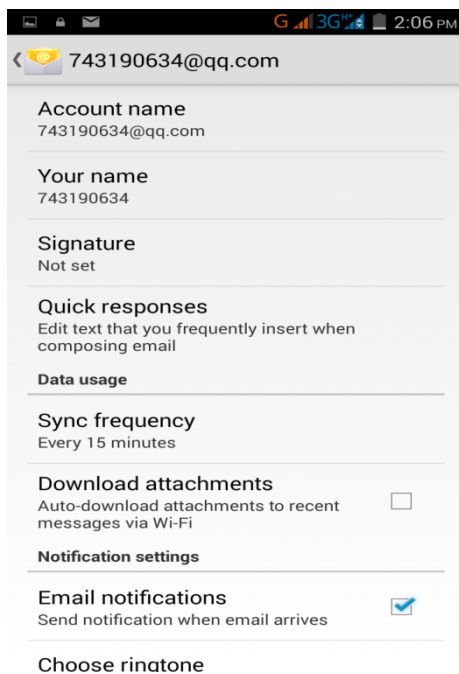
G 3G 2:06 PM

743190634@qq.com

Account name
743190634@qq.com

Your name
743190634

Signature
Not set

Quick responses
Edit text that you frequently insert when composing email

Data usage

Sync frequency
Every 15 minutes

Download attachments
Auto-download attachments to recent messages via Wi-Fi

Notification settings

Email notifications
Send notification when email arrives

Choose ringtone